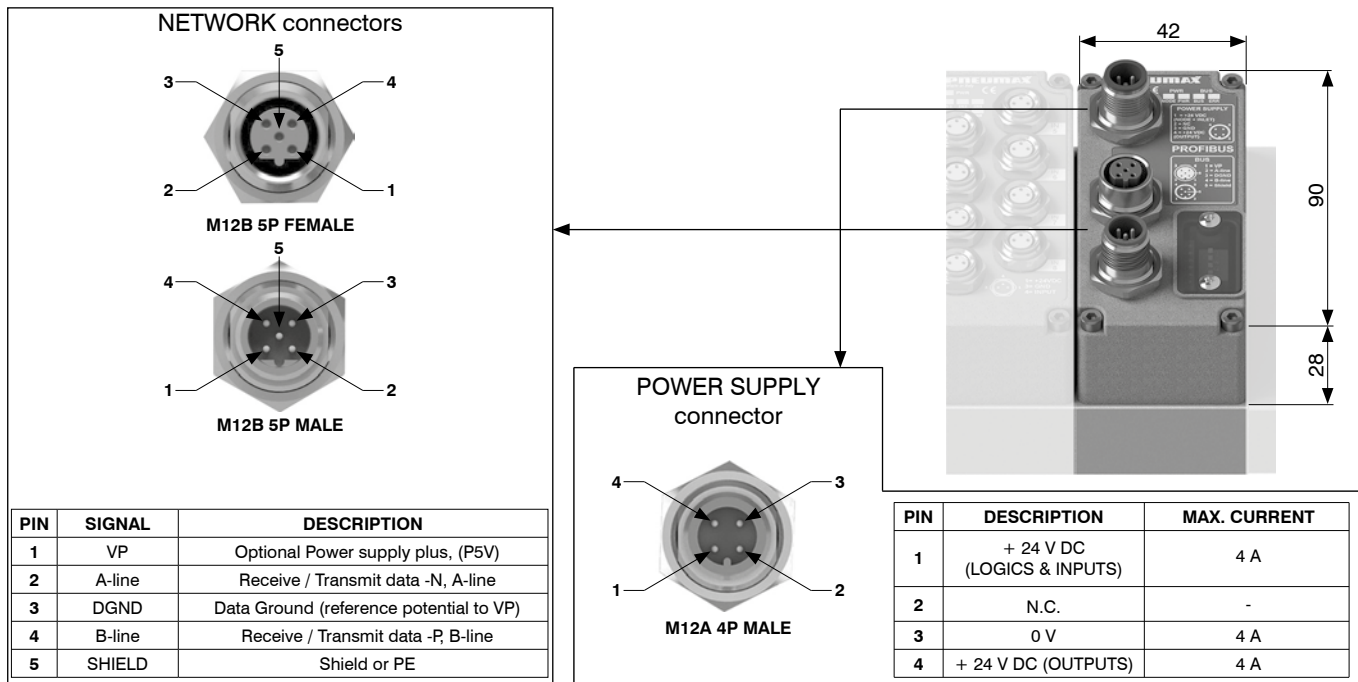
NETWORK connectors

5
3 4
2 1
M12B 5P FEMALE

5
4 3
1 2
M12B 5P MALE

| PIN | SIGNAL | DESCRIPTION |
|---|---|---|
| 1 | VP | Optional Power supply plus, (P5V) |
| 2 | A-line | Receive / Transmit data -N, A-line |
| 3 | DGND | Data Ground (reference potential to VP) |
| 4 | B-line | Receive / Transmit data -P, B-line |
| 5 | SHIELD | Shield or PE |

POWER SUPPLY connector

4 3
1 2
M12A 4P MALE

42
90
28

PROFIBUS

| PIN | DESCRIPTION | MAX. CURRENT |
|---|---|---|
| 1 | + 24 V DC (LOGICS & INPUTS) | 4 A |
| 2 | N.C. | - |
| 3 | 0 V | 4 A |
| 4 | + 24 V DC (OUTPUTS) | 4 A |